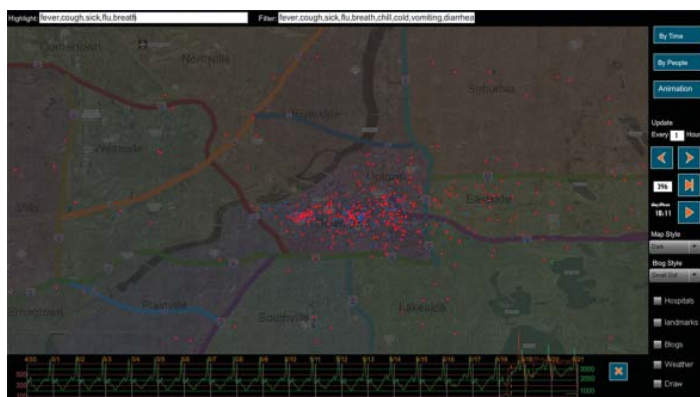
Highlight: fever,cough,sick,flu,breath

Filter: fever,cough,sick,flu,breath,chill,cold,vomiting,diarrhea

Downtown

Northville

Suburbia

Westside

Uptown

Villa

Eastside

Plainville

Southville

Lakeside

By Time

By People

Animation

Update

Every 1 Hour

3%

18:11

Map Style

Dark

Blog Style

Hospitals

landmarks

Blogs

Weather

Draw

4/30 5/1 5/2 5/3 5/4 5/5 5/6 5/7 5/8 5/9 5/10 5/11 5/12 5/13 5/14 5/15 5/16 5/17 5/18 5/19 5/20 5/21

500

300

3000

2000

1000